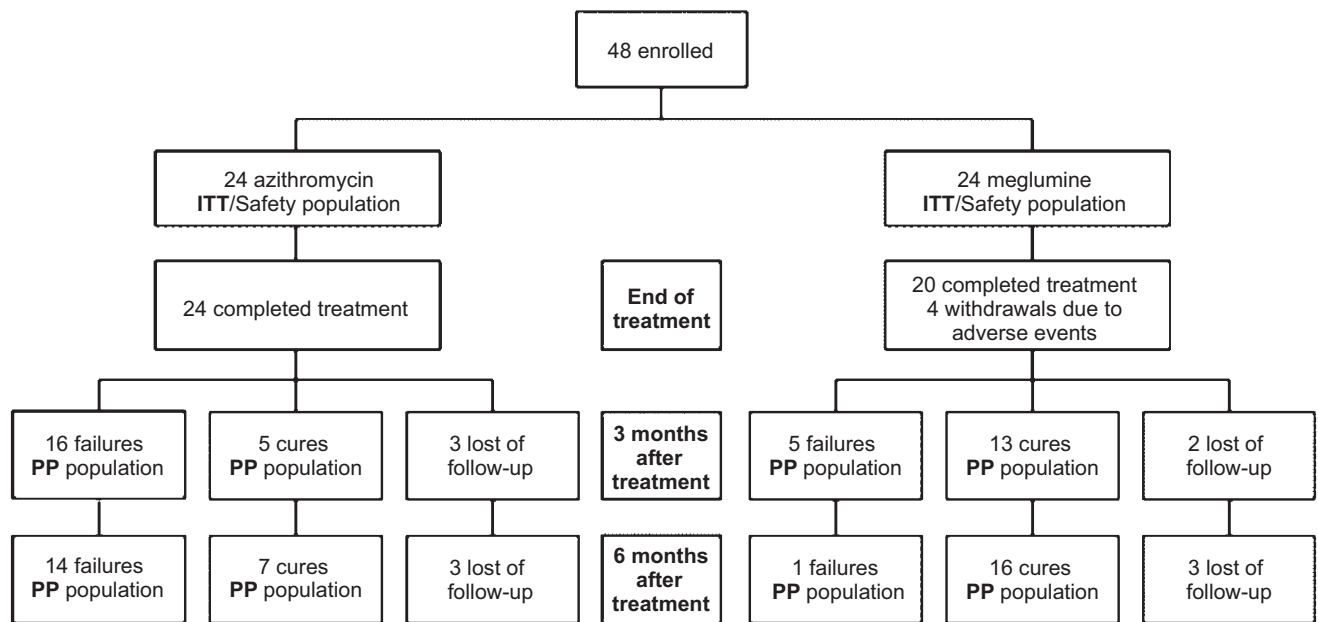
48 enrolled

24 azithromycin
**ITT**/Safety population

24 meglumine
**ITT**/Safety population

24 completed treatment

**End of treatment**

20 completed treatment
4 withdrawals due to adverse events

16 failures
**PP** population

5 cures
**PP** population

3 lost of follow-up

**3 months after treatment**

5 failures
**PP** population

13 cures
**PP** population

2 lost of follow-up

14 failures
**PP** population

7 cures
**PP** population

3 lost of follow-up

**6 months after treatment**

1 failures
**PP** population

16 cures
**PP** population

3 lost of follow-up